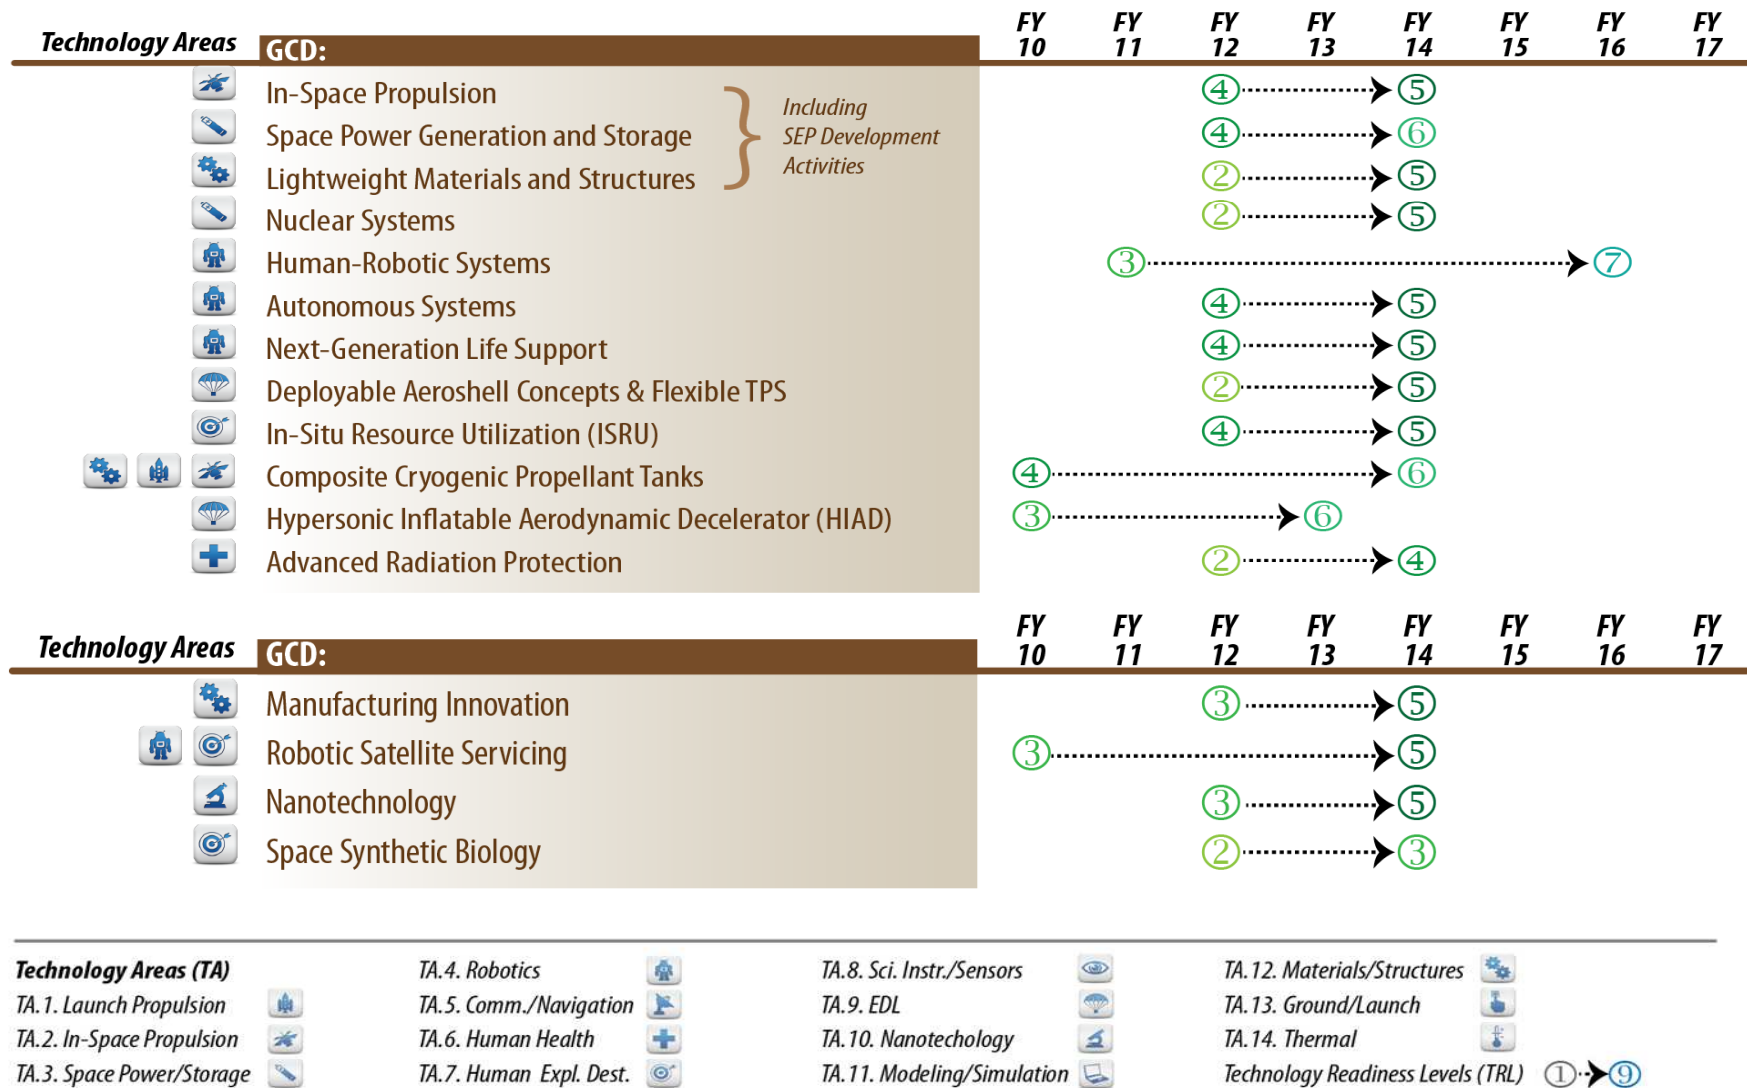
Technology Areas GCD: FY 10 FY 11 FY 12 FY 13 FY 14 FY 15 FY 16 FY 17

In-Space Propulsion ④ → ⑤
Space Power Generation and Storage ④ → ⑥
Lightweight Materials and Structures ② → ⑤
Including SEP Development Activities
Nuclear Systems ② → ⑤
Human-Robotic Systems ③ → ⑦
Autonomous Systems ④ → ⑤
Next-Generation Life Support ④ → ⑤
Deployable Aeroshell Concepts & Flexible TPS ② → ⑤
In-Situ Resource Utilization (ISRU) ④ → ⑤
Composite Cryogenic Propellant Tanks ④ → ⑥
Hypersonic Inflatable Aerodynamic Decelerator (HIAD) ③ → ⑥
Advanced Radiation Protection ② → ④

Technology Areas GCD: FY 10 FY 11 FY 12 FY 13 FY 14 FY 15 FY 16 FY 17

Manufacturing Innovation ③ → ⑤
Robotic Satellite Servicing ③ → ⑤
Nanotechnology ③ → ⑤
Space Synthetic Biology ② → ③

Technology Areas (TA)
TA.1. Launch Propulsion
TA.2. In-Space Propulsion
TA.3. Space Power/Storage
TA.4. Robotics
TA.5. Comm./Navigation
TA.6. Human Health
TA.7. Human Expl. Dest.
TA.8. Sci. Instr./Sensors
TA.9. EDL
TA.10. Nanotechology
TA.11. Modeling/Simulation
TA.12. Materials/Structures
TA.13. Ground/Launch
TA.14. Thermal
Technology Readiness Levels (TRL) ① → ⑨